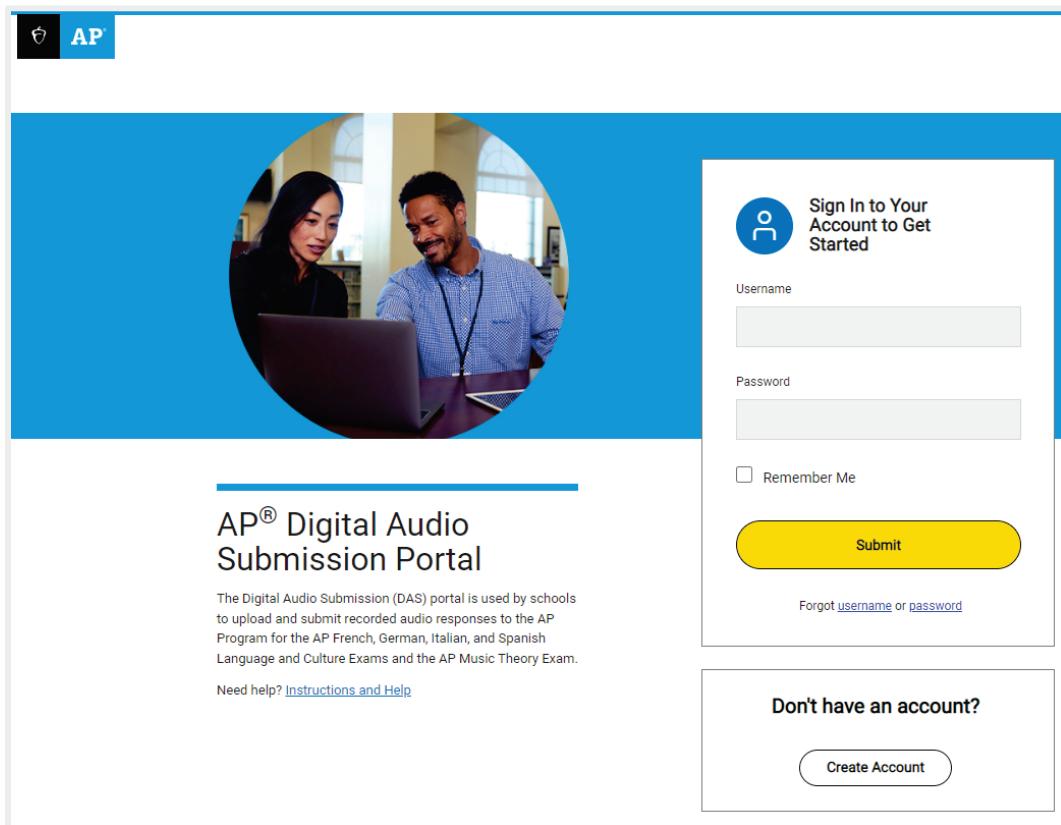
AP

Sign In to Your Account to Get Started

Username

Password

Remember Me

Submit

Forgot username or password

AP® Digital Audio Submission Portal

The Digital Audio Submission (DAS) portal is used by schools to upload and submit recorded audio responses to the AP Program for the AP French, German, Italian, and Spanish Language and Culture Exams and the AP Music Theory Exam.

Need help? Instructions and Help

Don't have an account?

Create Account